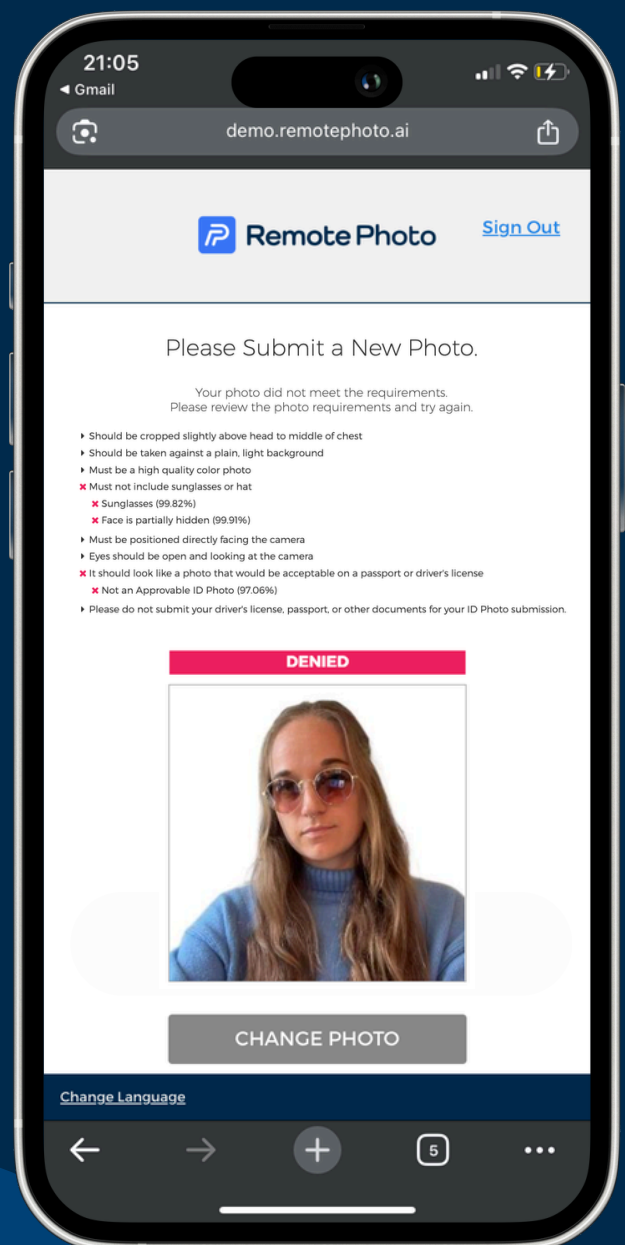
21:05
◂ Gmail

demo.remotephoto.ai

Remote Photo

Sign Out

Please Submit a New Photo.

Your photo did not meet the requirements.
Please review the photo requirements and try again.

- Should be cropped slightly above head to middle of chest
- Should be taken against a plain, light background
- Must be a high quality color photo
- Must not include sunglasses or hat
  - Sunglasses (99.82%)
  - Face is partially hidden (99.91%)
- Must be positioned directly facing the camera
- Eyes should be open and looking at the camera
- It should look like a photo that would be acceptable on a passport or driver's license
  - Not an Approvable ID Photo (97.06%)
- Please do not submit your driver's license, passport, or other documents for your ID Photo submission.

DENIED

CHANGE PHOTO

Change Language

5